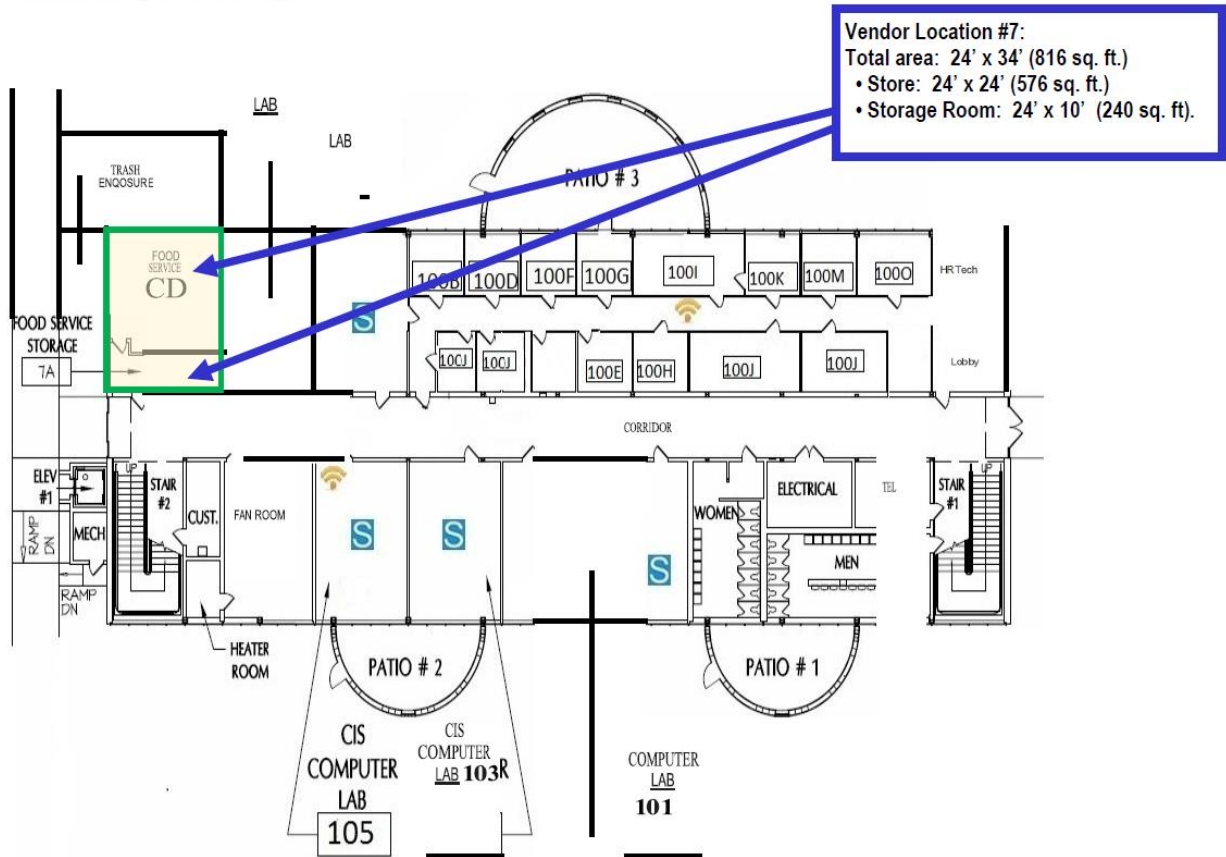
Vendor Location #7:
Total area: 24' x 34' (816 sq. ft.)
• Store: 24' x 24' (576 sq. ft.)
• Storage Room: 24' x 10' (240 sq. ft).

LAB

LAB

TRASH ENQOSURE

PATIO # 3

FOOD SERVICE
CD

FOOD SERVICE STORAGE
7A

S

100B 100D 100F 100G 100I 100K 100M 100O

HR Tech

10CJ 10CJ 100E 100H 100J 100J

Lobby

CORRIDOR

ELEV #1

RAMP DN

MECH

RAMP DN

UP

STAIR #2

CUST.

FAN ROOM

S S

S

WOMEN

ELECTRICAL

TEL

MEN

STAIR #1

UP

HEATER ROOM

PATIO # 2

PATIO # 1

CIS COMPUTER LAB
105

CIS COMPUTER LAB 103R

COMPUTER LAB
101